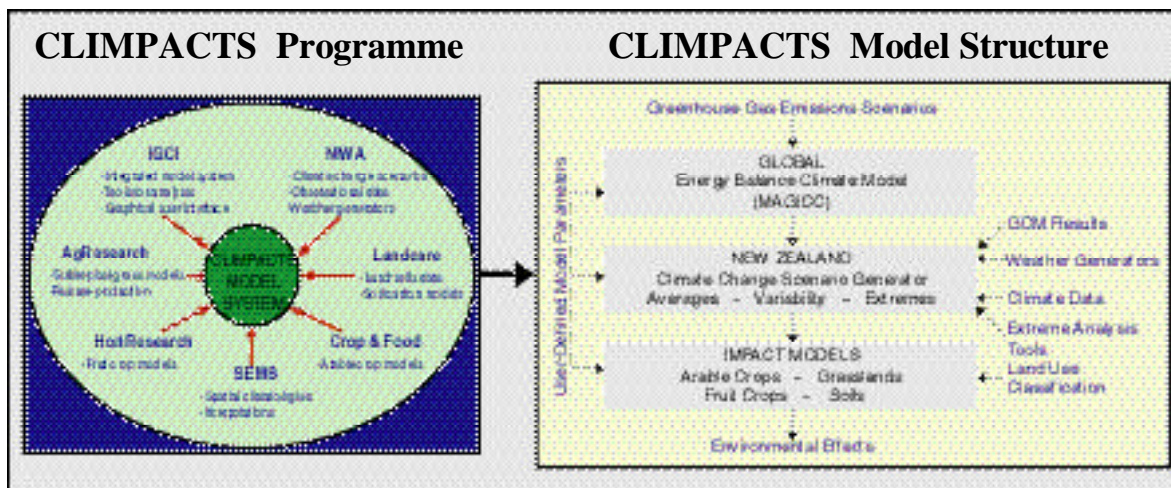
CLIMPACTS Programme

IGCI
-Integrated model system
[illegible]
-Graphical user interface

NIWA
-Climate change scenarios
-Observational data
-Weather generators

AgResearch
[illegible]
-Pasture production

Landcare
-Land use data
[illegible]

CLIMPACTS MODEL SYSTEM

HortResearch
-Fruit crop models

Crop & Food
-Arable crop models

SEMS
-Spatial climatologies
-Interpolations

CLIMPACTS Model Structure

Greenhouse Gas Emissions Scenarios

User-Defined Model Parameters

GLOBAL
Energy Balance Climate Model
(MAGICC)

NEW ZEALAND
Climate Change Scenario Generator
Averages - Variability - Extremes

IMPACT MODELS
Arable Crops - Grasslands
Fruit Crops - Soils

GCM Results
Weather Generators
Climate Data
Extreme Analyses Tools
Land Use Classification

Environmental Effects